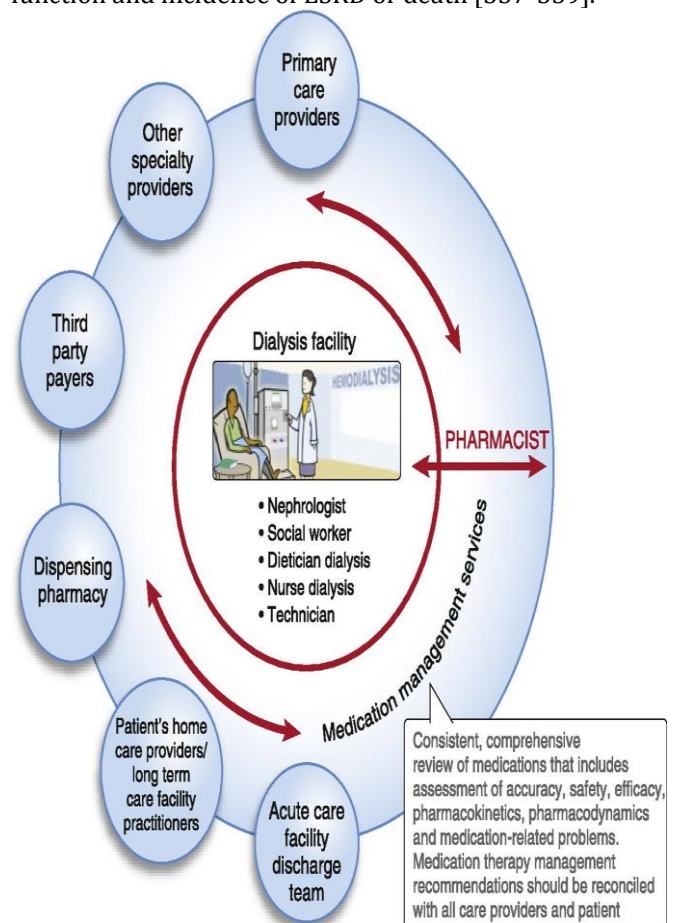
function and incidence of ESRD or death [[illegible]].

Primary care providers

Other specialty providers

Third party payers

Dialysis facility

HEMODIALYSIS

PHARMACIST

• Nephrologist
• Social worker
• Dietician dialysis
• Nurse dialysis
• Technician

Dispensing pharmacy

Medication management services

Patient's home care providers/ long term care facility practitioners

Acute care facility discharge team

Consistent, comprehensive review of medications that includes assessment of accuracy, safety, efficacy, pharmacokinetics, pharmacodynamics and medication-related problems. Medication therapy management recommendations should be reconciled with all care providers and patient